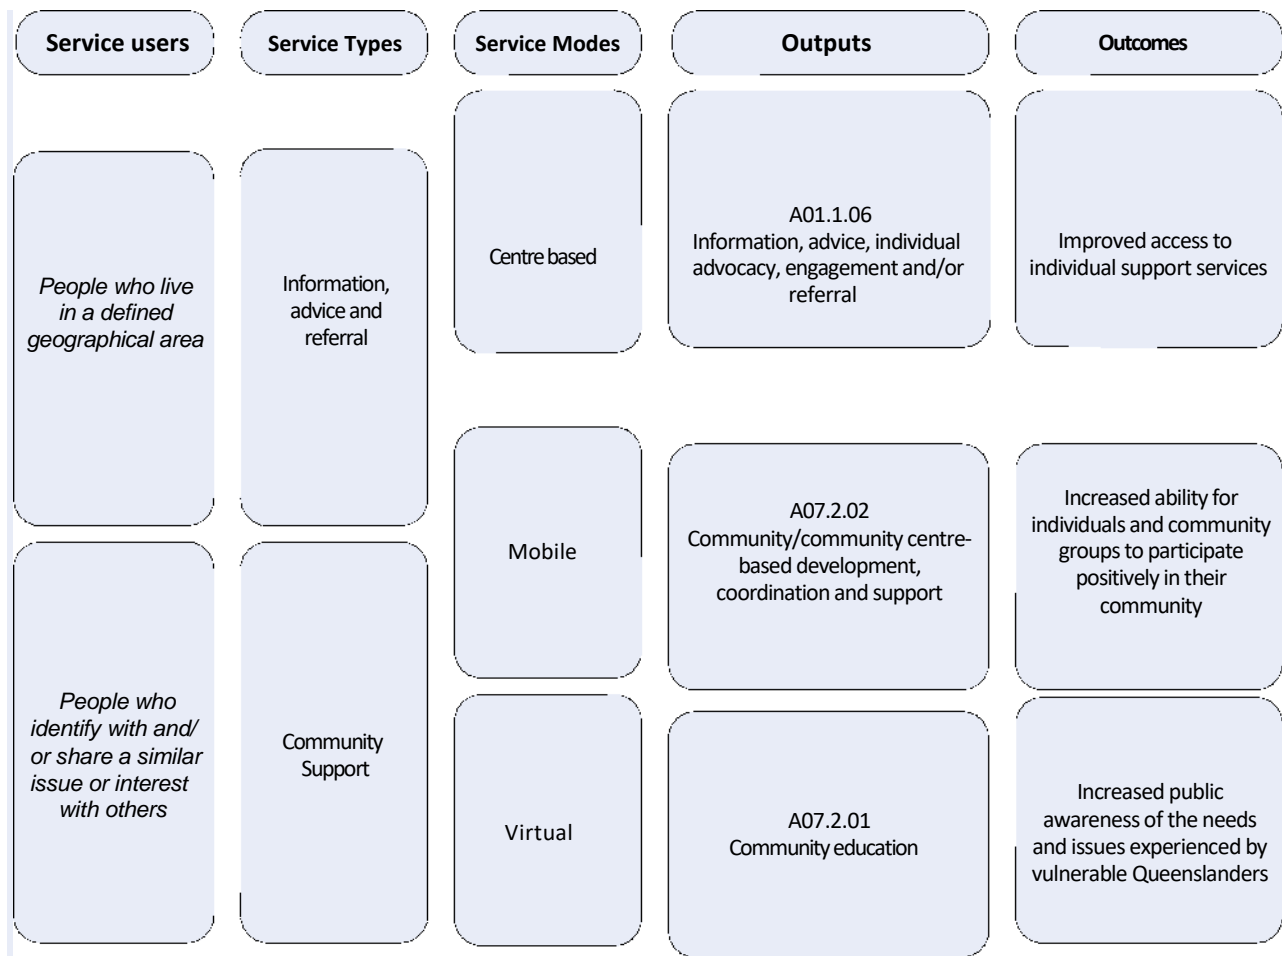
Service users

Service Types

Service Modes

Outputs

Outcomes

People who live in a defined geographical area

People who identify with and/ or share a similar issue or interest with others

Information, advice and referral

Community Support

Centre based

Mobile

Virtual

A01.1.06
Information, advice, individual advocacy, engagement and/or referral

A07.2.02
Community/community centre-based development, coordination and support

A07.2.01
Community education

Improved access to individual support services

Increased ability for individuals and community groups to participate positively in their community

Increased public awareness of the needs and issues experienced by vulnerable Queenslanders